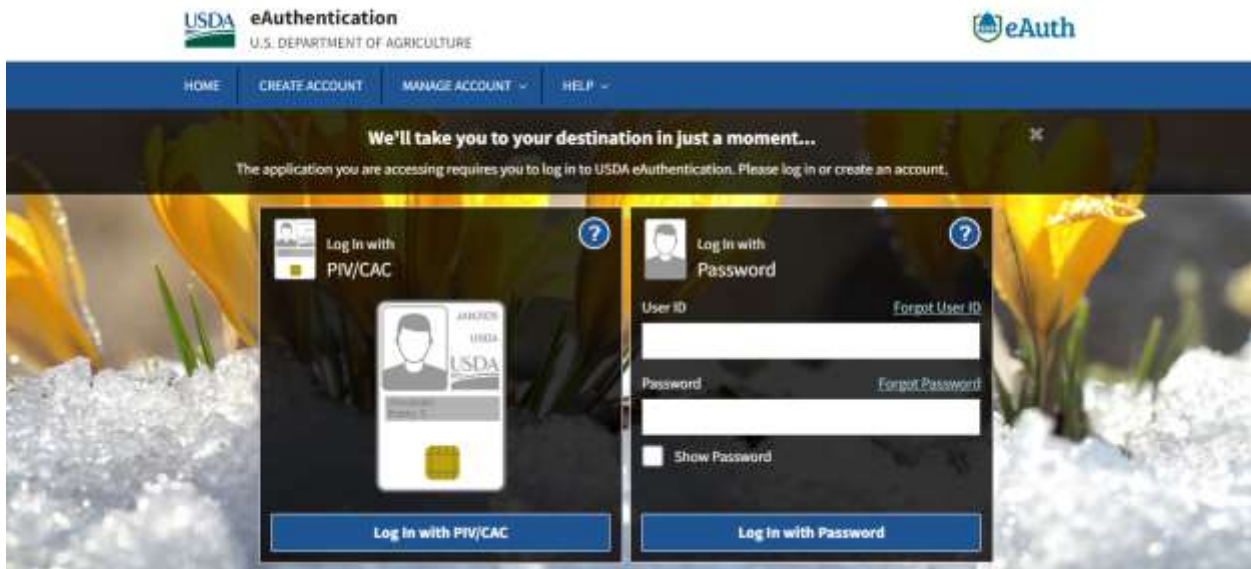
USDA eAuthentication
U.S. DEPARTMENT OF AGRICULTURE

eAuth

HOME CREATE ACCOUNT MANAGE ACCOUNT HELP

We'll take you to your destination in just a moment...
The application you are accessing requires you to log in to USDA eAuthentication. Please log in or create an account.

×

Log In with
PIV/CAC

?

USDA

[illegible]

Log In with PIV/CAC

Log In with
Password

?

User ID
Forgot User ID

Password
Forgot Password

Show Password

Log In with Password